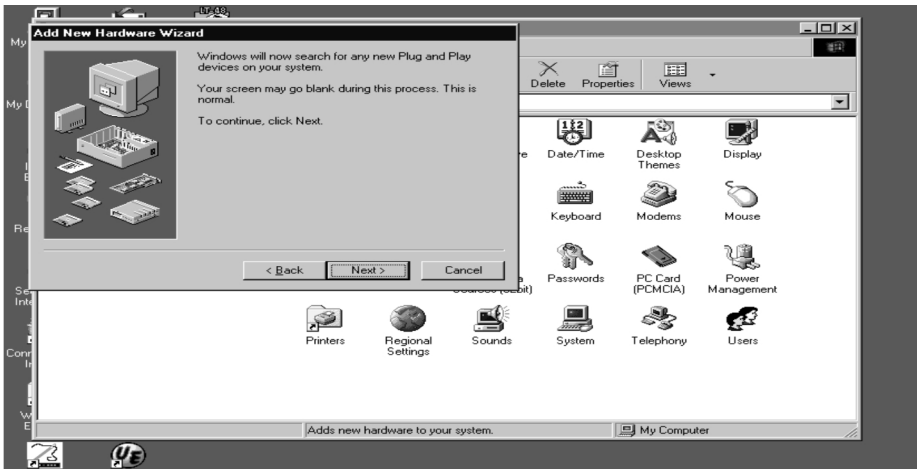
Add New Hardware Wizard

Windows will now search for any new Plug and Play devices on your system.

Your screen may go blank during this process. This is normal.

To continue, click Next.

< Back
Next >
Cancel

Delete
Properties
Views

Date/Time
Desktop Themes
Display
Keyboard
Modems
Mouse
Passwords
PC Card (PCMCIA)
Power Management
Printers
Regional Settings
Sounds
System
Telephony
Users

Adds new hardware to your system.
My Computer